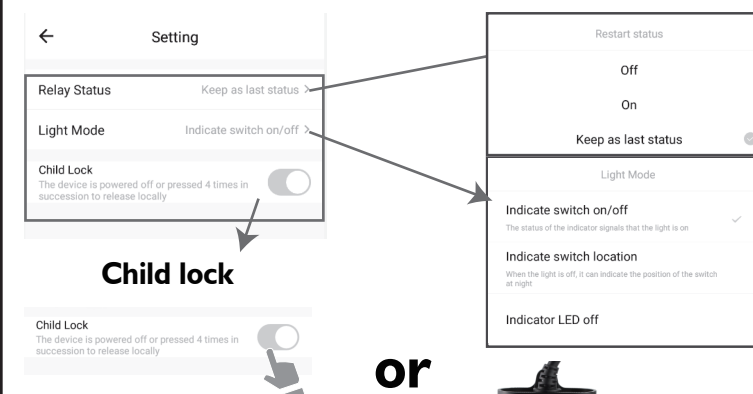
←

Setting

Relay Status

Keep as last status >

Light Mode

Indicate switch on/off >

Child Lock

The device is powered off or pressed 4 times in succession to release locally

Child lock

Child Lock

The device is powered off or pressed 4 times in succession to release locally

or

Restart status

Off

On

Keep as last status

Light Mode

Indicate switch on/off

The status of the indicator signals that the light is on

Indicate switch location

When the light is off, it can indicate the position of the switch at night

Indicator LED off